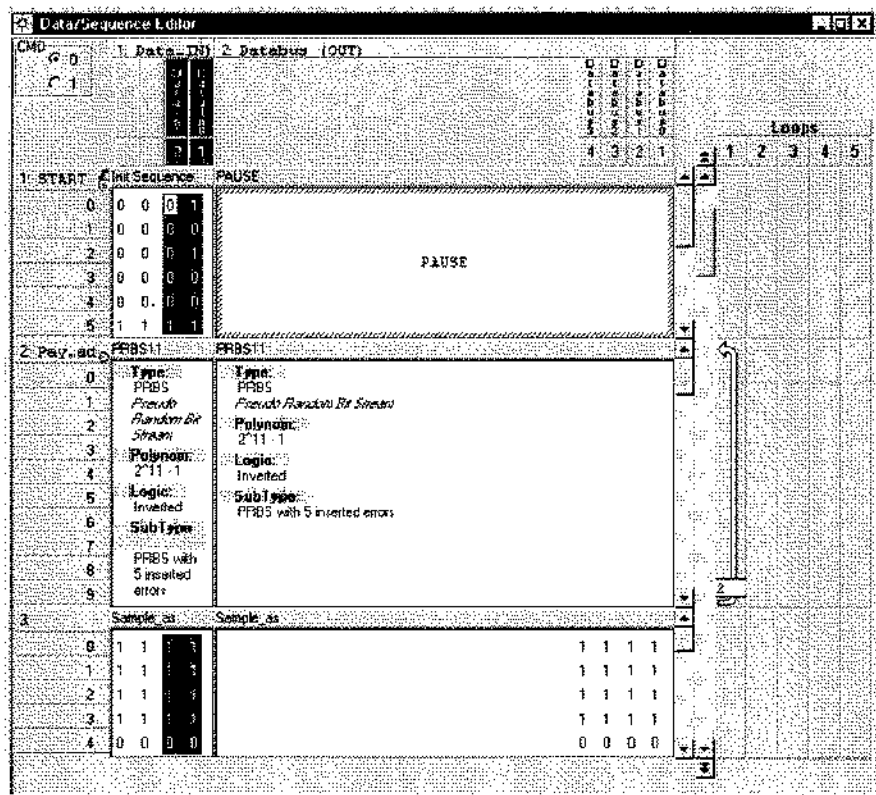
Data/Sequence Editor

CMD
0
1

1 Data (IN) 2 Databus (OUT)

2 1

4 3 2 1

Loops
1 2 3 4 5

1 START Init Sequence PAUSE

| 0 | 0 | 0 | 0 | 1 |
|---|---|---|---|---|
| 1 | 0 | 0 | 0 | 0 |
| 2 | 0 | 0 | 0 | 1 |
| 3 | 0 | 0 | 0 | 0 |
| 4 | 0 | 0 | 0 | 0 |
| 5 | 1 | 1 | 1 | 1 |

PAUSE

2 Payload PRBS11 PRBS11

0 1 2 3 4 5 6 7 8 9

Type:
PRBS
Pseudo Random Bit Stream
Polynom:
2^11 -1
Logic:
Inverted
SubType:
PRBS with 5 inserted errors

Type:
PRBS
Pseudo Random Bit Stream
Polynom:
2^11 -1
Logic:
Inverted
SubType:
PRBS with 5 inserted errors

2

3 Sample_as Sample_as

| 0 | 1 | 1 | 1 | 1 | 1 | 1 | 1 | 1 |
|---|---|---|---|---|---|---|---|---|
| 1 | 1 | 1 | 1 | 1 | 1 | 1 | 1 | 1 |
| 2 | 1 | 1 | 1 | 1 | 1 | 1 | 1 | 1 |
| 3 | 1 | 1 | 1 | 1 | 1 | 1 | 1 | 1 |
| 4 | 0 | 0 | 0 | 0 | 0 | 0 | 0 | 0 |